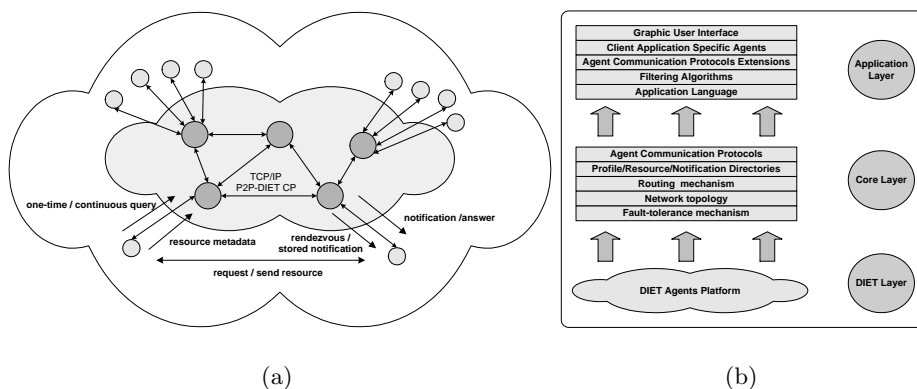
TCP/IP
P2P-DIET CP

one-time / continuous query

notification /answer

resource metadata

rendezvous / stored notification

request / send resource

(a)

Graphic User Interface
Client Application Specific Agents
Agent Communication Protocols Extensions
Filtering Algorithms
Application Language

Application Layer

Agent Communication Protocols
Profile/Resource/Notification Directories
Routing mechanism
Network topology
Fault-tolerance mechanism

Core Layer

DIET Agents Platform

DIET Layer

(b)